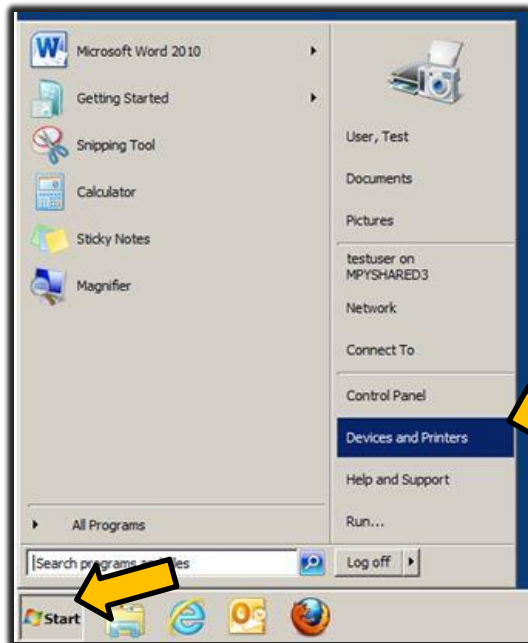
Microsoft Word 2010

Getting Started

Snipping Tool

Calculator

Sticky Notes

Magnifier

All Programs

Search programs and files

User, Test

Documents

Pictures

testuser on MPYSHARED3

Network

Connect To

Control Panel

Devices and Printers

Help and Support

Run...

Log off

Start